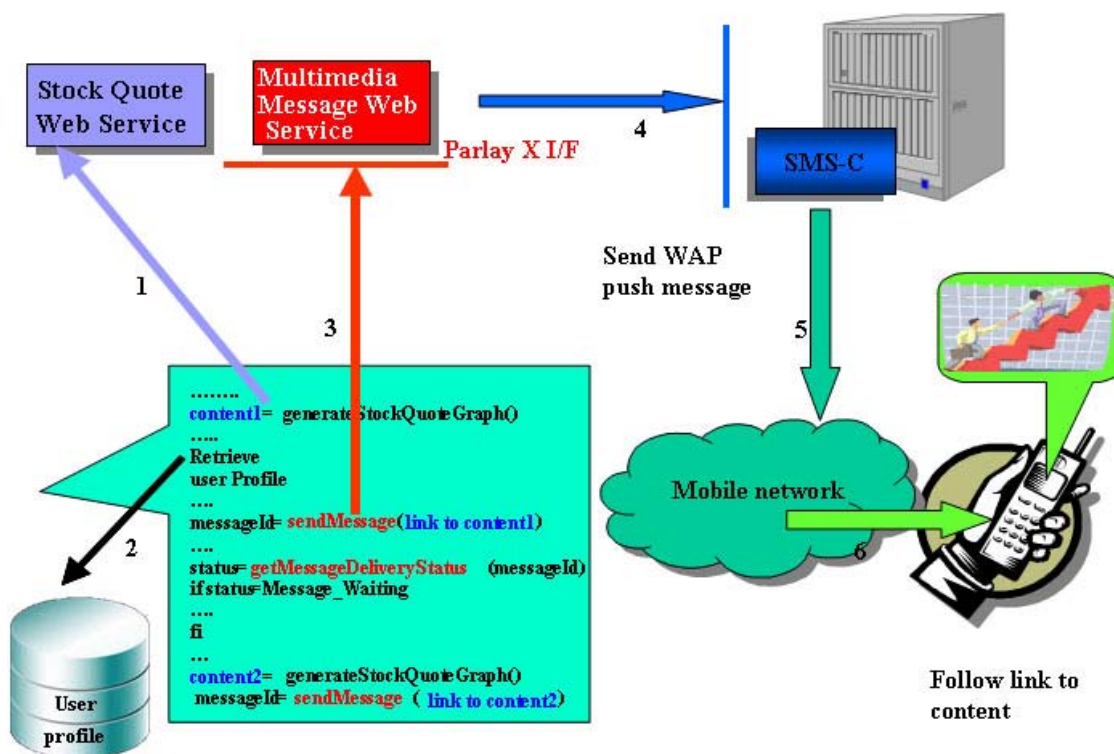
Stock Quote Web Service

Multimedia Message Web Service

Parlay X I/F

4

SMS-C

Send WAP push message

1

3

5

……..
content1= generateStockQuoteGraph()
…..
Retrieve user Profile
….
messageId= sendMessage(link to content1)
….
status= getMessageDeliveryStatus (messageId)
if status=Message_Waiting
….
fi
…
content2= generateStockQuoteGraph()
messageId= sendMessage ( link to content2)

2

Mobile network

6

User profile

Follow link to content